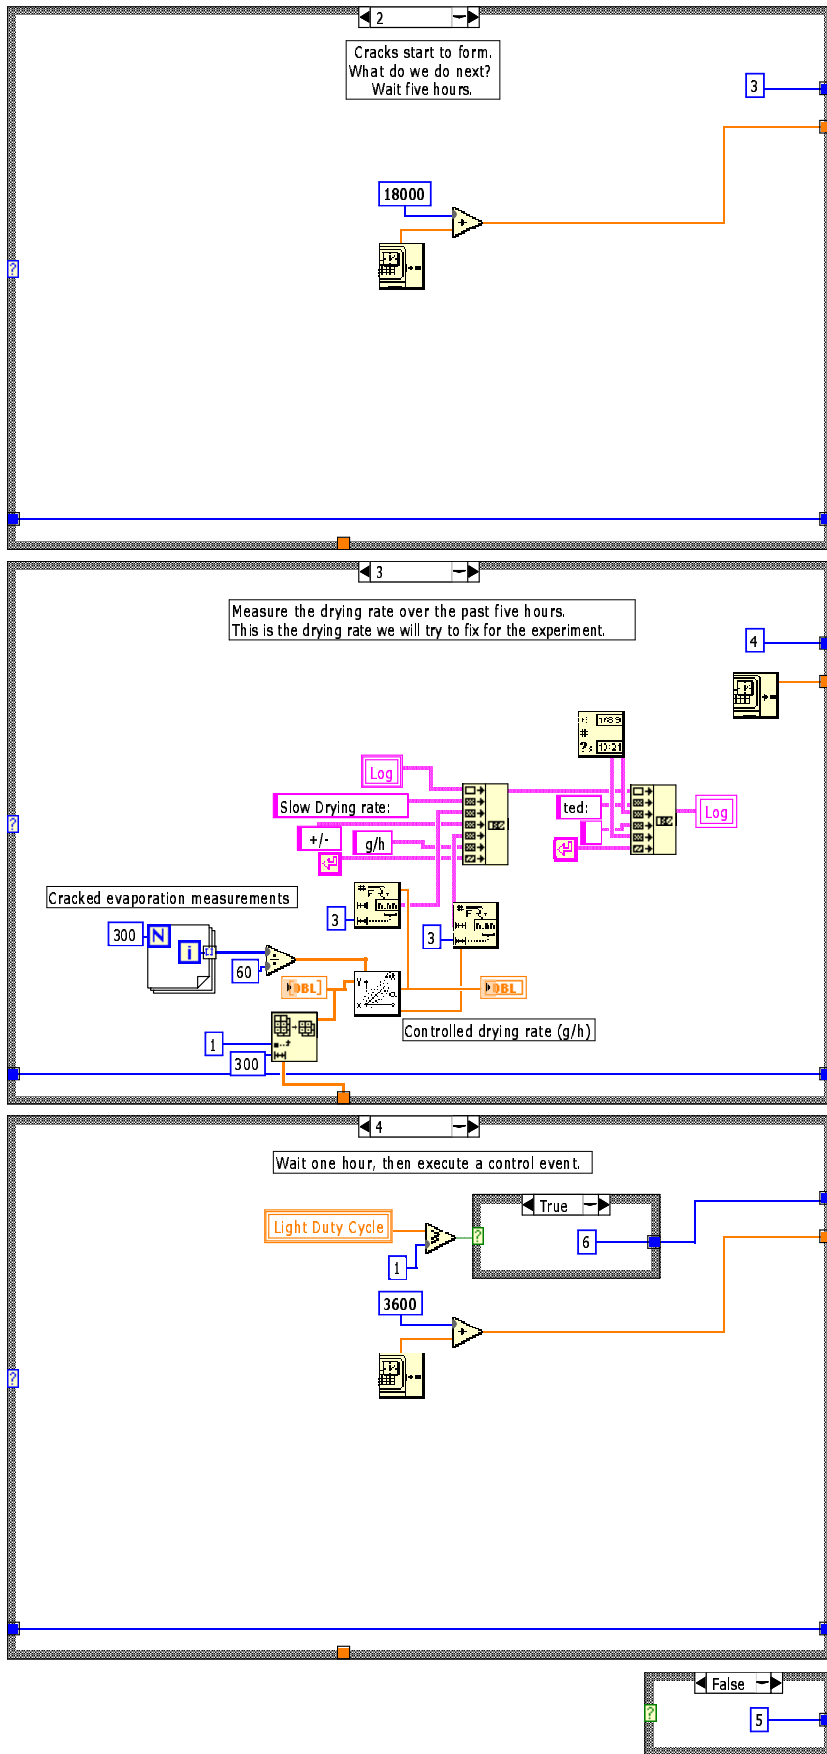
2

Cracks start to form.
What do we do next?
Wait five hours.

3

18000

?

3

Measure the drying rate over the past five hours.
This is the drying rate we will try to fix for the experiment.

4

Log

Slow Drying rate:

+/-

g/h

ted:

Log

Cracked evaporation measurements

300

N

i

60

3

3

DBL

DBL

Controlled drying rate (g/h)

1

300

?

4

Wait one hour, then execute a control event.

True

Light Duty Cycle

1

6

3600

?

False

5